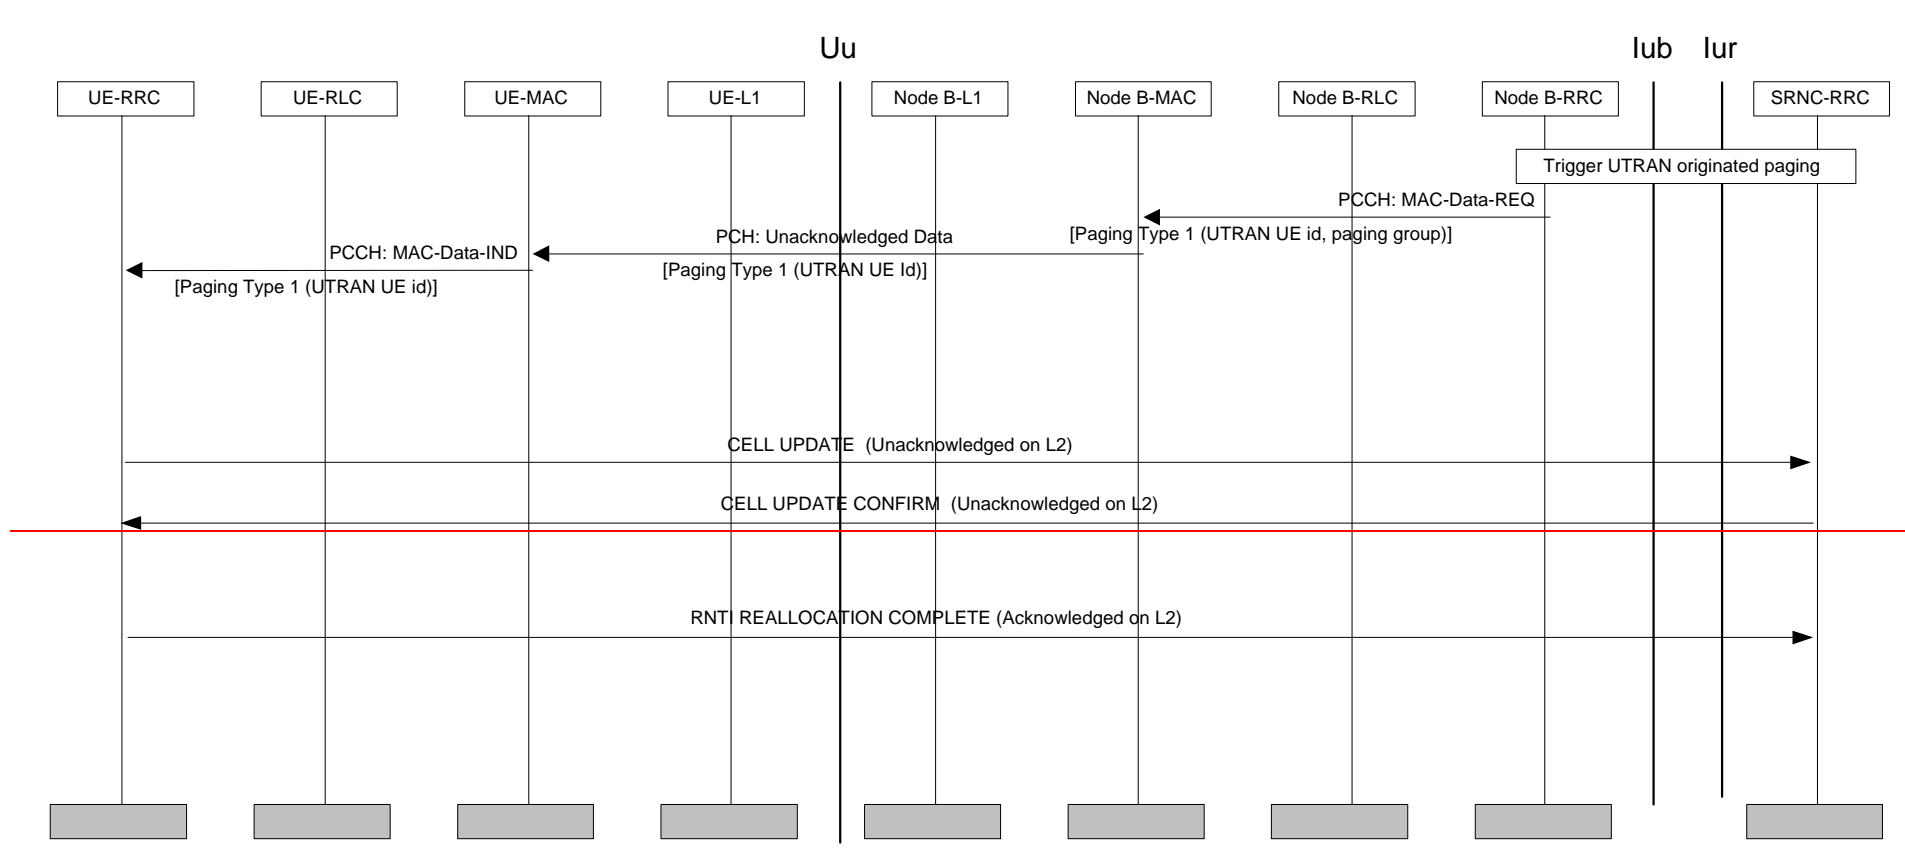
Uu

Iub Iur

UE-RRC

UE-RLC

UE-MAC

UE-L1

Node B-L1

Node B-MAC

Node B-RLC

Node B-RRC

SRNC-RRC

Trigger UTRAN originated paging

PCCH: MAC-Data-REQ

[Paging Type 1 (UTRAN UE id, paging group)]

PCH: Unacknowledged Data

[Paging Type 1 (UTRAN UE Id)]

PCCH: MAC-Data-IND

[Paging Type 1 (UTRAN UE id)]

CELL UPDATE (Unacknowledged on L2)

CELL UPDATE CONFIRM (Unacknowledged on L2)

RNTI REALLOCATION COMPLETE (Acknowledged on L2)